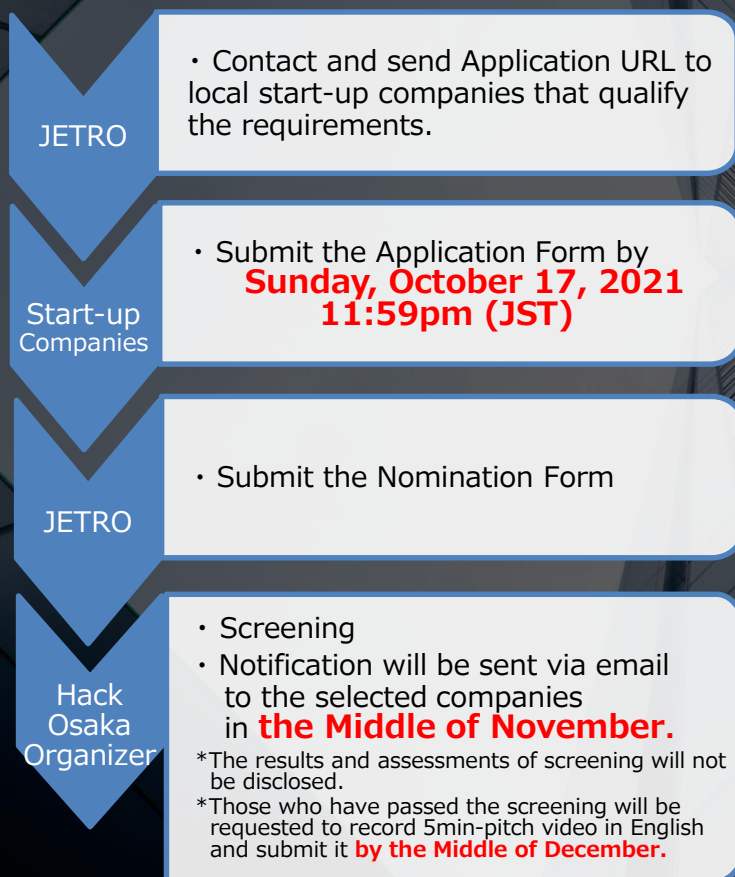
JETRO

・Contact and send Application URL to local start-up companies that qualify the requirements.

Start-up Companies

・Submit the Application Form by Sunday, October 17, 2021 11:59pm (JST)

JETRO

・Submit the Nomination Form

Hack Osaka Organizer

・Screening
・Notification will be sent via email to the selected companies in the Middle of November.
*The results and assessments of screening will not be disclosed.
*Those who have passed the screening will be requested to record 5min-pitch video in English and submit it by the Middle of December.